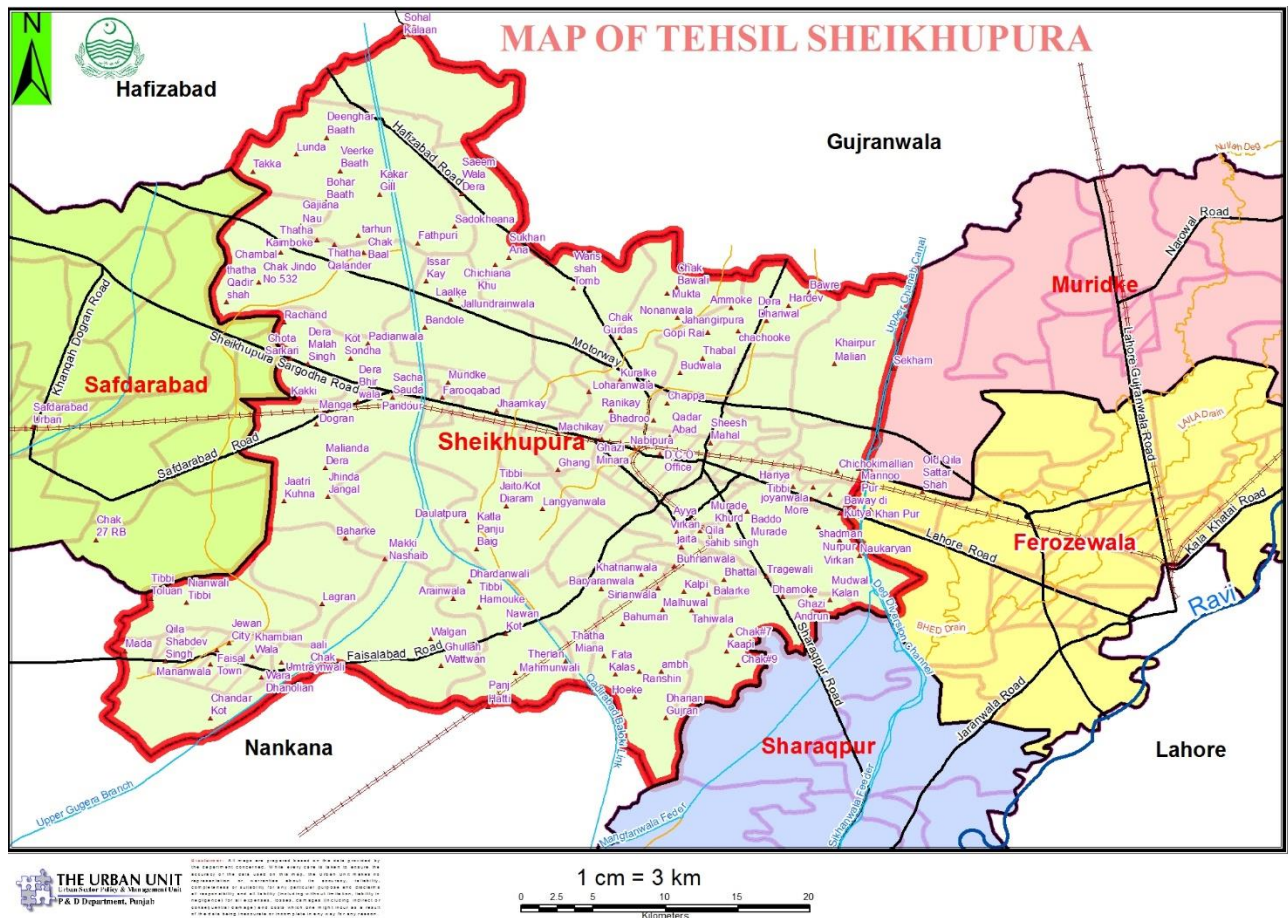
N

MAP OF TEHSIL SHEIKHUPURA

Sohal Kalaan

Hafizabad

Gujranwala

Deenghar Baath
Lunda
Veerke Baath
Takka
Bohar Baath
Kakar Gill
Gajiana Nau
Hafizabad Road
Saeem Wala Dera
Sadokheana
Thatha Kamboke
tarhun Chak Baal
Fathpuri
Sukhan Ana
Chambal
Thatha Qalander
Chak Jindo No.532
thatha Qadir shah
Issar Kay
Chichiana Khu
Laalke
Jallundrainwala
Wans shah Tomb
Chak Bawali Mukta
Bawre
Hardev
Dera Dhanwal
Ammoke
Nonanwala
Jahangirpura
Gopi Rai
chachooke
Chak Gurdas
Upper Chenab Canal
Narowal Road
Nullah Deg
Muridke
Rachand
Bandole
Ghota Sarkari
Dera Malah Singh
Kot Sondha
Padianwala
Khanqah Dogran Road
Sheikhupura Sargodha Road
Motorway
Kuralke
Thabal
Budwala
Khairpur Malian
Sekham
Lahore Gujranwala Road
Safdarabad
Dera Bhir wala
Sacha Sauda
Mundke
Farooqabad
Loharanwala
Ranikay
Bhadroo
Chappa
Kakki
Manga Dogran
Pandou
Jhaamkay
Machikay
Qadar Abad
Sheesh Mahal
Safdarabad Urban
Safdarabad Road
Sheikhupura
Ghazi Minara
Nabipura
D C O Office
Ghang
LAILA Drain
Malianda Dera
Jhinda Jangal
Jaatri Kuhna
Tibbi Jaito/Kot Diaram
Langyanwala
Hanya Tibbi joyanwala More
Chichokimallian
Mannop Pur
Oiti Qila Sattar Shah
Baway di Kutya
Khan Pur
Chak 27 RB
Daulatpura
Kalla Panju Baig
Ayya Virkan
jaita
Qila sahib singh
Murade Khurd
Baddo Murade
shadman
Nurpur Virkan
Naukaryan
Lahore Road
Kala Khatai Road
Ferozewala
Baharke
Makki Nashaib
Buhranwala
Khatnanwala
Bhattal
Tragewali
Baparanwala
Siranwala
Kalpi
Balarke
Dhamoke
Ghazi Andrun
Mudwal Kalan
Deg Diversion Channel
Ravi
Tibbi Toluan
Nianwali Tibbi
Lagran
Dhardanwali
Tibbi Hamouke
Arainwala
Nawan Kot
Malhuwal
Tahiwala
Bahuman
Chak#7 Kaapi
Chak#9
BHED Drain
Qila Shabdev Singh
Jewan City
Mada
Khambian Wala
aali Chak
Walgan Ghullan Wattwan
Thatha Miana
Therian Mahmunwali
Fata Kalas
ambh Ranshin
Sharaqpur Road
Mananwala
Faisal Town
Umtraynwali
Wara Dhanolian
Faisalabad Road
Chandar Kot
Panj Hatti
Hoeke
Dhanan Gujran
Qadirabad Balloki Link
Jaranwala Road
Nankana
Sharaqpur
Lahore
Upper Gugera Branch
Manganwala Feeder
Sukheki Feeder

THE URBAN UNIT
Urban Sector Policy & Management Unit
P & D Department, Punjab

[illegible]

1 cm = 3 km
0 2.5 5 10 15 20
Kilometers